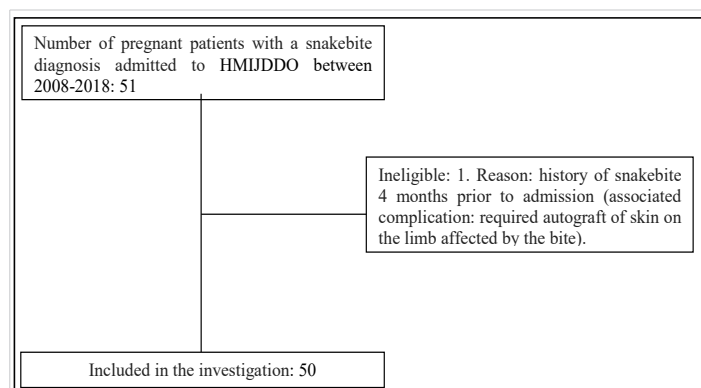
Number of pregnant patients with a snakebite diagnosis admitted to HMIJDDO between 2008-2018: 51

Ineligible: 1. Reason: history of snakebite 4 months prior to admission (associated complication: required autograft of skin on the limb affected by the bite).

Included in the investigation: 50